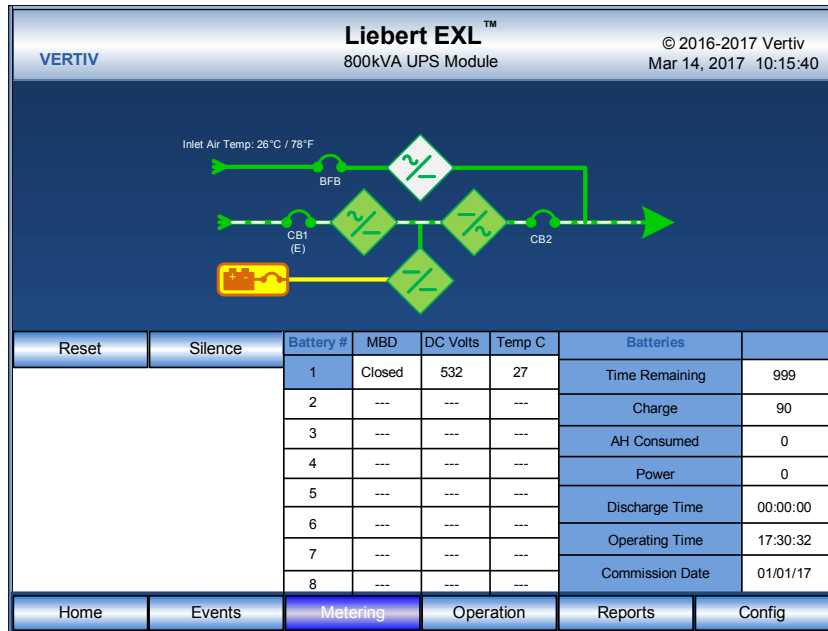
VERTIV

Liebert EXL™
800kVA UPS Module

© 2016-2017 Vertiv
Mar 14, 2017 10:15:40

Inlet Air Temp: 26°C / 78°F

BFB

CB1
(E)

CB2

Reset
Silence

| Battery # | MBD | DC Volts | Temp C |
|---|---|---|---|
| 1 | Closed | 532 | 27 |
| 2 | --- | --- | --- |
| 3 | --- | --- | --- |
| 4 | --- | --- | --- |
| 5 | --- | --- | --- |
| 6 | --- | --- | --- |
| 7 | --- | --- | --- |
| 8 | --- | --- | --- |

| Batteries | |
|---|---|
| Time Remaining | 999 |
| Charge | 90 |
| AH Consumed | 0 |
| Power | 0 |
| Discharge Time | 00:00:00 |
| Operating Time | 17:30:32 |
| Commission Date | 01/01/17 |

Home
Events
Metering
Operation
Reports
Config